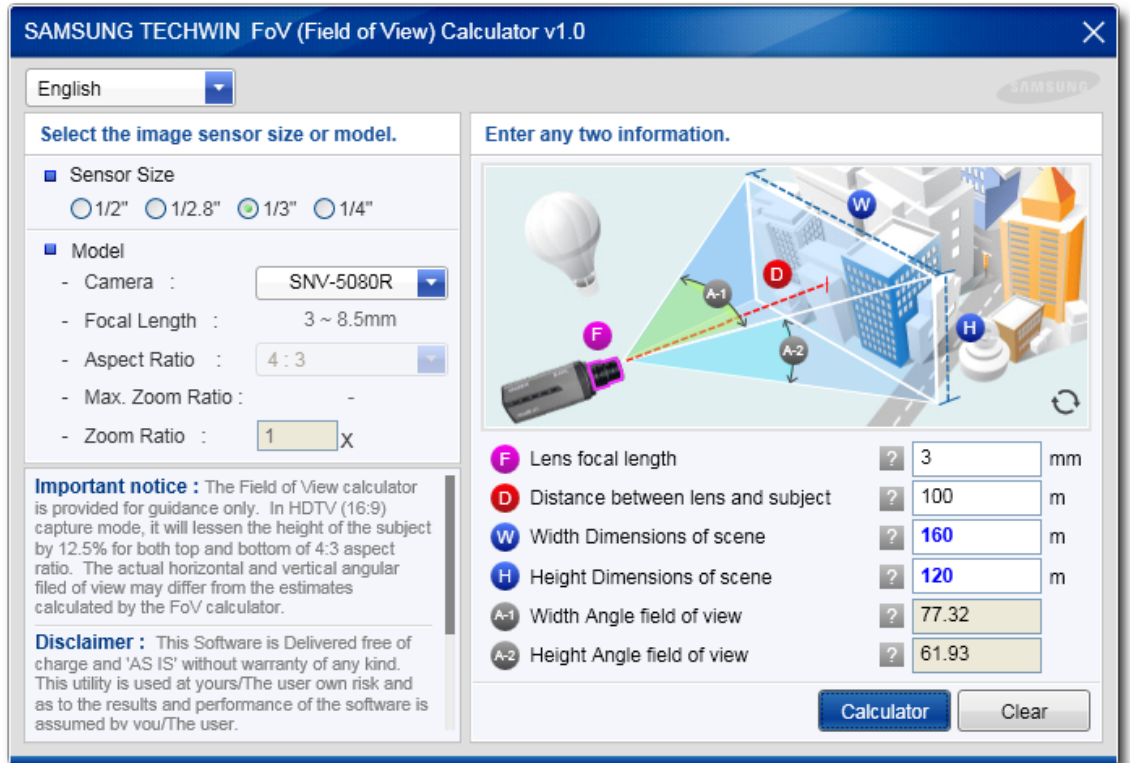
SAMSUNG TECHWIN FoV (Field of View) Calculator v1.0

English

SAMSUNG

Select the image sensor size or model.

Sensor Size
1/2" 1/2.8" 1/3" 1/4"

Model
- Camera : SNV-5080R
- Focal Length : 3 ~ 8.5mm
- Aspect Ratio : 4 : 3
- Max. Zoom Ratio : -
- Zoom Ratio : 1 X

Important notice : The Field of View calculator is provided for guidance only. In HDTV (16:9) capture mode, it will lessen the height of the subject by 12.5% for both top and bottom of 4:3 aspect ratio. The actual horizontal and vertical angular filed of view may differ from the estimates calculated by the FoV calculator.

Disclaimer : This Software is Delivered free of charge and 'AS IS' without warranty of any kind. This utility is used at yours/The user own risk and as to the results and performance of the software is assumed by you/The user.

Enter any two information.

W
D
A-1
A-2
F
H

F Lens focal length ? 3 mm
D Distance between lens and subject ? 100 m
W Width Dimensions of scene ? 160 m
H Height Dimensions of scene ? 120 m
A-1 Width Angle field of view ? 77.32
A-2 Height Angle field of view ? 61.93

Calculator Clear